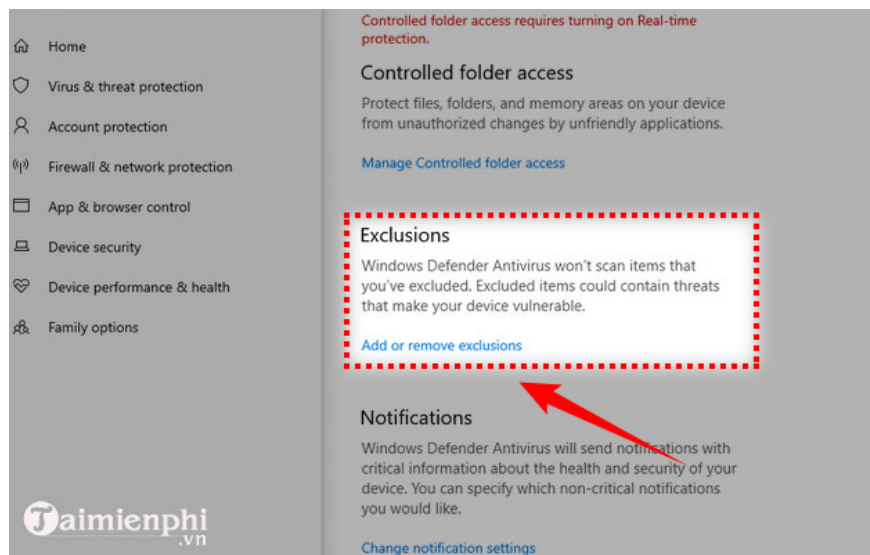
Home

Virus & threat protection

Account protection

Firewall & network protection

App & browser control

Device security

Device performance & health

Family options

Controlled folder access requires turning on Real-time protection.

Controlled folder access

Protect files, folders, and memory areas on your device from unauthorized changes by unfriendly applications.

Manage Controlled folder access

Exclusions

Windows Defender Antivirus won't scan items that you've excluded. Excluded items could contain threats that make your device vulnerable.

Add or remove exclusions

Notifications

Windows Defender Antivirus will send notifications with critical information about the health and security of your device. You can specify which non-critical notifications you would like.

Change notification settings

Taimienphi .vn